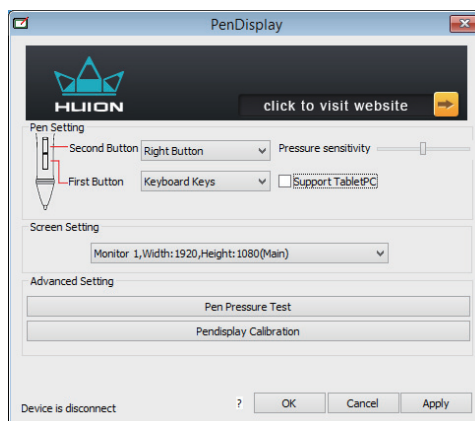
PenDisplay

HUION

click to visit website

Pen Setting

Second Button

Right Button

Pressure sensitivity

First Button

Keyboard Keys

Support TabletPC

Screen Setting

Monitor 1,Width:1920,Height:1080(Main)

Advanced Setting

Pen Pressure Test

Pendisplay Calibration

Device is disconnect

?

OK

Cancel

Apply